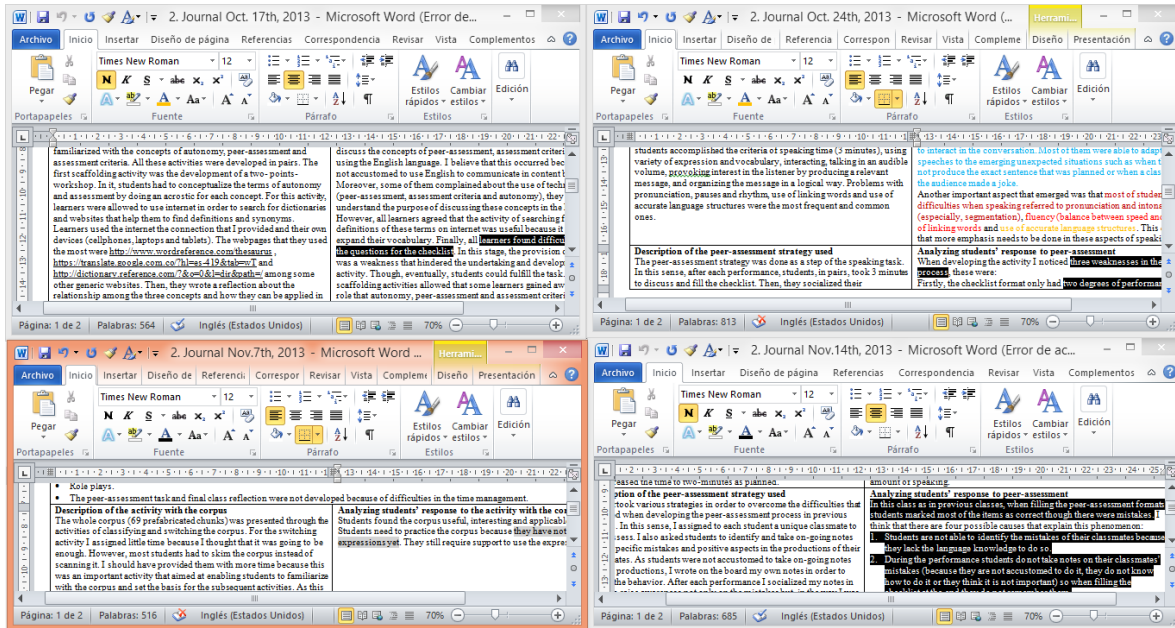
2. Journal Oct. 17th, 2013 - Microsoft Word (Error de...

Archivo Inicio Insertar Diseño de página Referencias Correspondencia Revisar Vista Complementos

Pegar Times New Roman 12 N K S abe $x_2$ $x^2$ Estilos rápidos Cambiar estilos Edición

Portapapeles Fuente Párrafo Estilos

familiarized with the concepts of autonomy, peer-assessment and assessment criteria. All these activities were developed in pairs. The first scaffolding activity was the development of a two- points- workshop. In it, students had to conceptualize the terms of autonomy and assessment by doing an acrostic for each concept. For this activity, learners were allowed to use internet in order to search for dictionaries and websites that help them to find definitions and synonyms. Learners used the internet the connection that I provided and their own devices (cellphones, laptops and tablets). The webpages that they used the most were http://www.wordreference.com/thesaurus , https://translate.google.com.co/?hl=es-419&tab=wT and http://dictionary.reference.com/?&o=0&l=dir&path=/ among some other generic websites. Then, they wrote a reflection about the relationship among the three concepts and how they can be applied in

discuss the concepts of peer-assessment, assessment criter using the English language. I believe that this occurred bec not accustomed to use English to communicate in content b Moreover, some of them complained about the use of techn (peer-assessment, assessment criteria and autonomy), they understand the purpose of discussing these concepts in the However, all learners agreed that the activity of searching f definitions of these terms on internet was useful because it expand their vocabulary. Finally, all learners found difficu the questions for the checklist. In this stage, the provision o was a weakness that hindered the undertaking and develop activity. Though, eventually, students could fulfill the task. scaffolding activities allowed that some learners gained aw role that autonomy, peer-assessment and assessment criter

Página: 1 de 2 Palabras: 564 Inglés (Estados Unidos) 70%

2. Journal Oct. 24th, 2013 - Microsoft Word Herrami...

Archivo Inicio Insertar Diseño de Referencia Correspon Revisar Vista Compleme Diseño Presentación

Pegar Times New Roman 12 Estilos rápidos Cambiar estilos Edición

Portapapeles Fuente Párrafo Estilos

students accomplished the criteria of speaking time (3 minutes), using variety of expression and vocabulary, interacting, talking in an audible volume, provoking interest in the listener by producing a relevant message, and organizing the message in a logical way. Problems with pronunciation, pauses and rhythm, use of linking words and use of accurate language structures were the most frequent and common ones.

to interact in the conversation. Most of them were able to adap speeches to the emerging unexpected situations such as when t not produce the exact sentence that was planned or when a clas the audience made a joke.
Another important aspect that emerged was that most of studen difficulties when speaking referred to pronunciation and inton (especially, segmentation), fluency (balance between speed and of linking words and use of accurate language structures. This a that more emphasis needs to be done in these aspects of speaki

Description of the peer-assessment strategy used
The peer-assessment strategy was done as a step of the speaking task. In this sense, after each performance, students, in pairs, took 3 minutes to discuss and fill the checklist. Then, they socialized their

Analyzing students' response to peer-assessment
When developing the activity I noticed three weaknesses in the process, these were:
Firstly, the checklist format only had two degrees of performan

Página: 1 de 2 Palabras: 813 Inglés (Estados Unidos) 70%

2. Journal Nov.7th, 2013 - Microsoft Word Herrami...

Archivo Inicio Insertar Diseño de Referenci Correspor Revisar Vista Compleme Diseño Presentación

Pegar Times New Roman 12 Estilos rápidos Cambiar estilos Edición

Portapapeles Fuente Párrafo Estilos

• Role plays.
• The peer-assessment task and final class reflection were not developed because of difficulties in the time management.

Description of the activity with the corpus
The whole corpus (69 prefabricated chunks) was presented through the activities of classifying and switching the corpus. For the switching activity I assigned little time because I thought that it was going to be enough. However, most students had to skim the corpus instead of scanning it. I should have provided them with more time because this was an important activity that aimed at enabling students to familiarize with the corpus and set the basis for the subsequent activities. As this

Analyzing students' response to the activity with the co
Students found the corpus useful, interesting and applicabl Students need to practice the corpus because they have not expressions yet. They still require support to use the expres

Página: 1 de 2 Palabras: 516 Inglés (Estados Unidos) 70%

2. Journal Nov.14th, 2013 - Microsoft Word (Error de ac...

Archivo Inicio Insertar Diseño de página Referencias Correspondencia Revisar Vista Complementos

Pegar Times New Roman 12 Estilos rápidos Cambiar estilos Edición

Portapapeles Fuente Párrafo Estilos

eased the time to two-minutes as planned.
ption of the peer-assessment strategy used
took various strategies in order to overcome the difficulties that d when developing the peer-assessment process in previous . In this sense, I assigned to each student a unique classmate to ess. I also asked students to identify and take on-going notes pecific mistakes and positive aspects in the productions of their ates. As students were not accustomed to take on-going notes productions, I wrote on the board my own notes in order to the behavior. After each performance I socialized my notes in

amount of speaking.
Analyzing students' response to peer-assessment
In this class as in previous classes, when filling the peer-assessment format students marked most of the items as correct though there were mistakes. I think that there are four possible causes that explain this phenomenon:
1. Students are not able to identify the mistakes of their classmates because they lack the language knowledge to do so.
2. During the performance students do not take notes on their classmates' mistakes (because they are not accustomed to do it, they do not know how to do it or they think it is not important) so when filling the

Página: 1 de 2 Palabras: 685 Inglés (Estados Unidos) 70%